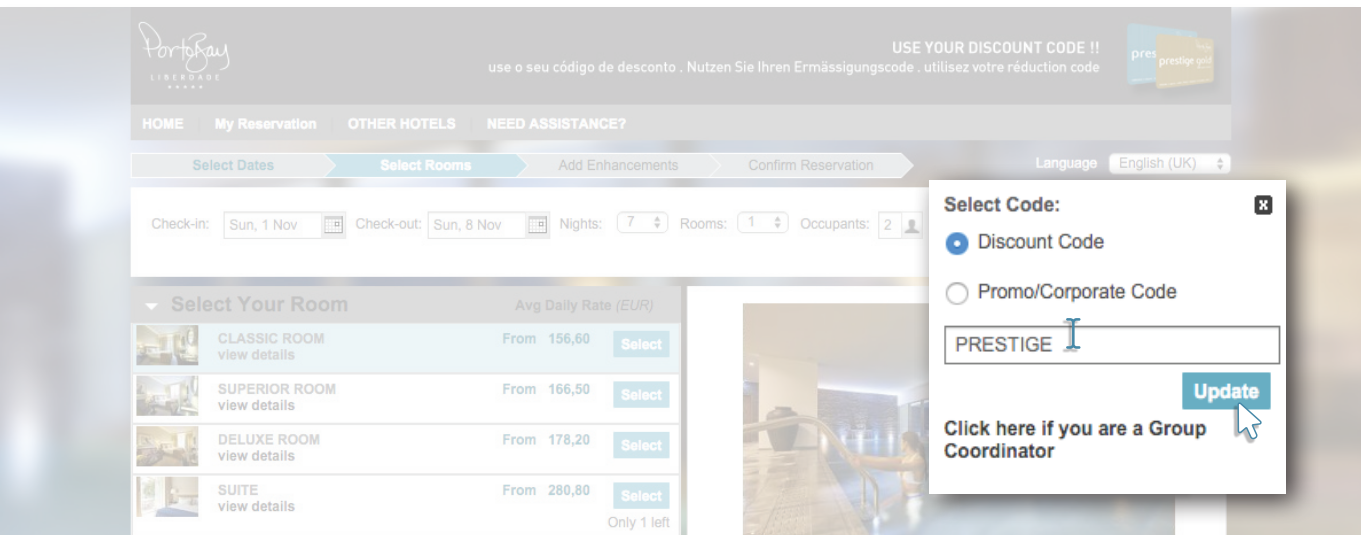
PortoBay
LIBERDADE

USE YOUR DISCOUNT CODE !!
use o seu código de desconto . Nutzen Sie Ihren Ermässigungscode . utilisez votre réduction code

prestige prestige gold

HOME My Reservation OTHER HOTELS NEED ASSISTANCE?

Select Dates Select Rooms Add Enhancements Confirm Reservation

Language English (UK)

Check-in: Sun, 1 Nov Check-out: Sun, 8 Nov Nights: 7 Rooms: 1 Occupants: 2

Select Your Room Avg Daily Rate (EUR)

| | | |
|---|---|---|
| CLASSIC ROOM view details | From 156,60 | Select |
| SUPERIOR ROOM view details | From 166,50 | Select |
| DELUXE ROOM view details | From 178,20 | Select |
| SUITE view details | From 280,80 | Select |

Only 1 left

Select Code:

Discount Code

Promo/Corporate Code

PRESTIGE

Update

Click here if you are a Group Coordinator